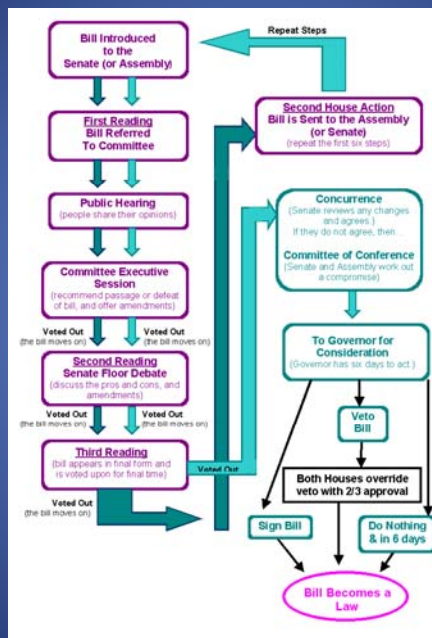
Bill Introduced to the Senate (or Assembly)

Repeat Steps

First Reading
Bill Referred To Committee

Second House Action
Bill is Sent to the Assembly (or Senate)
(repeat the first six steps)

Public Hearing
(people share their opinions)

Concurrence
(Senate reviews any changes and agrees.)
If they do not agree, then...

Committee of Conference
(Senate and Assembly work out a compromise)

Committee Executive Session
(recommend passage or defeat of bill, and offer amendments)

Voted Out
(the bill moves on)

Voted Out
(the bill moves on)

To Governor for Consideration
(Governor has six days to act.)

Second Reading
Senate Floor Debate
(discuss the pros and cons, and amendments)

Voted Out
(the bill moves on)

Voted Out
(the bill moves on)

Veto Bill

Third Reading
(bill appears in final form and is voted upon for final time)

Voted Out

Voted Out
(the bill moves on)

Both Houses override veto with 2/3 approval

Sign Bill

Do Nothing & in 6 days

Bill Becomes a Law